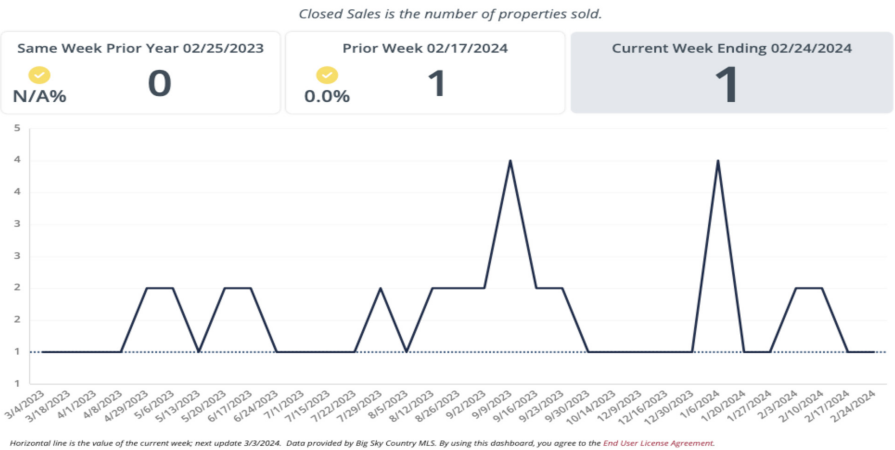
Closed Sales is the number of properties sold.

Same Week Prior Year 02/25/2023
N/A%
0

Prior Week 02/17/2024
0.0%
1

Current Week Ending 02/24/2024
1

5
4
4
3
3
2
2
1
1

3/4/2023
3/18/2023
4/1/2023
4/8/2023
4/29/2023
5/6/2023
5/13/2023
5/20/2023
6/17/2023
6/24/2023
7/1/2023
7/15/2023
7/22/2023
7/29/2023
8/5/2023
8/12/2023
8/26/2023
9/2/2023
9/9/2023
9/16/2023
9/23/2023
9/30/2023
10/14/2023
12/9/2023
12/16/2023
12/30/2023
1/6/2024
1/20/2024
1/27/2024
2/3/2024
2/10/2024
2/17/2024
2/24/2024

Horizontal line is the value of the current week; next update 3/3/2024. Data provided by Big Sky Country MLS. By using this dashboard, you agree to the End User License Agreement.